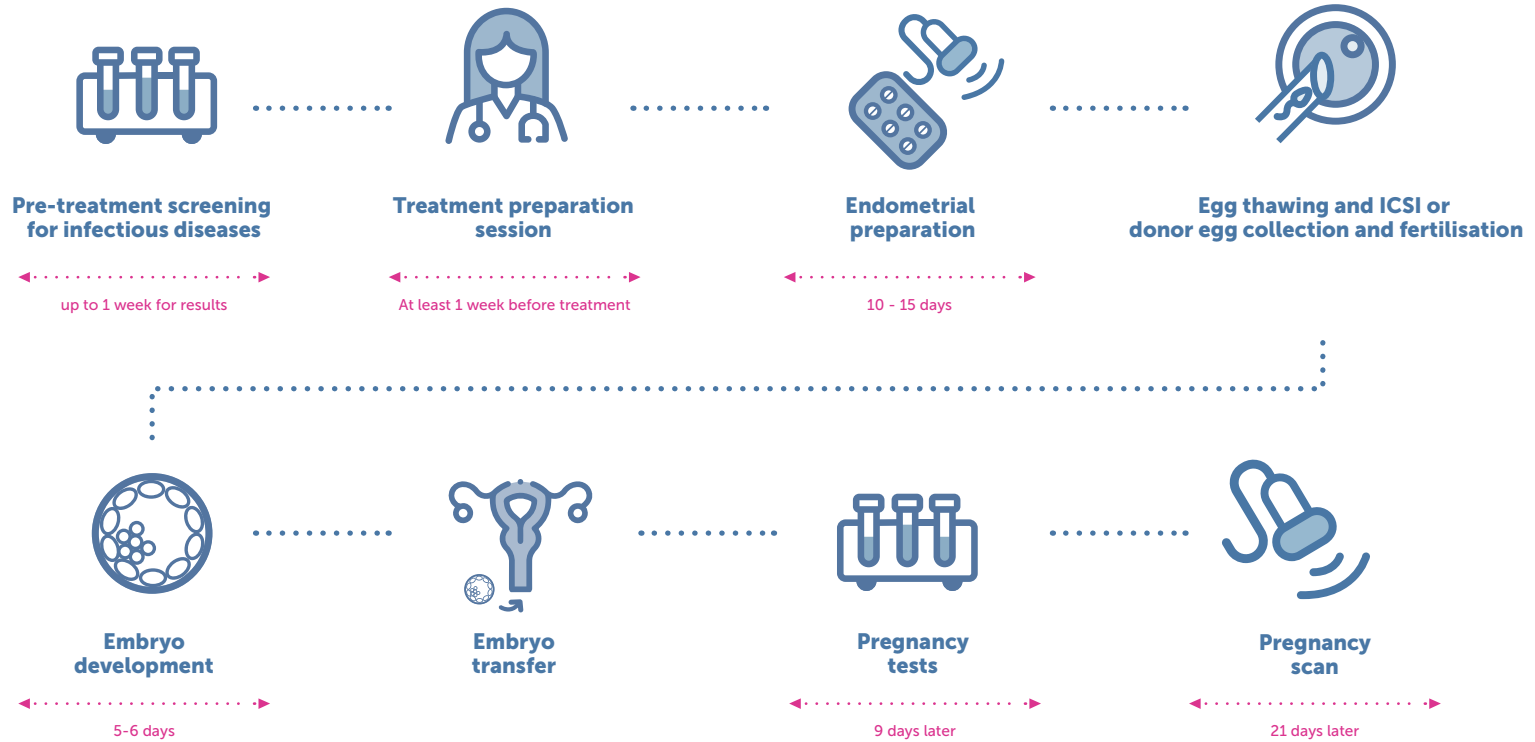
Pre-treatment screening for infectious diseases

up to 1 week for results

Treatment preparation session

At least 1 week before treatment

Endometrial preparation

10 - 15 days

Egg thawing and ICSI or donor egg collection and fertilisation

Embryo development

5-6 days

Embryo transfer

Pregnancy tests

9 days later

Pregnancy scan

21 days later